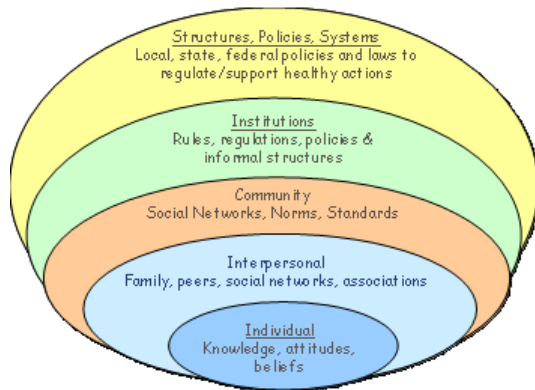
Structures, Policies, Systems
Local, state, federal policies and laws to regulate/support healthy actions

Institutions
Rules, regulations, policies & informal structures

Community
Social Networks, Norms, Standards

Interpersonal
Family, peers, social networks, associations

Individual
Knowledge, attitudes, beliefs